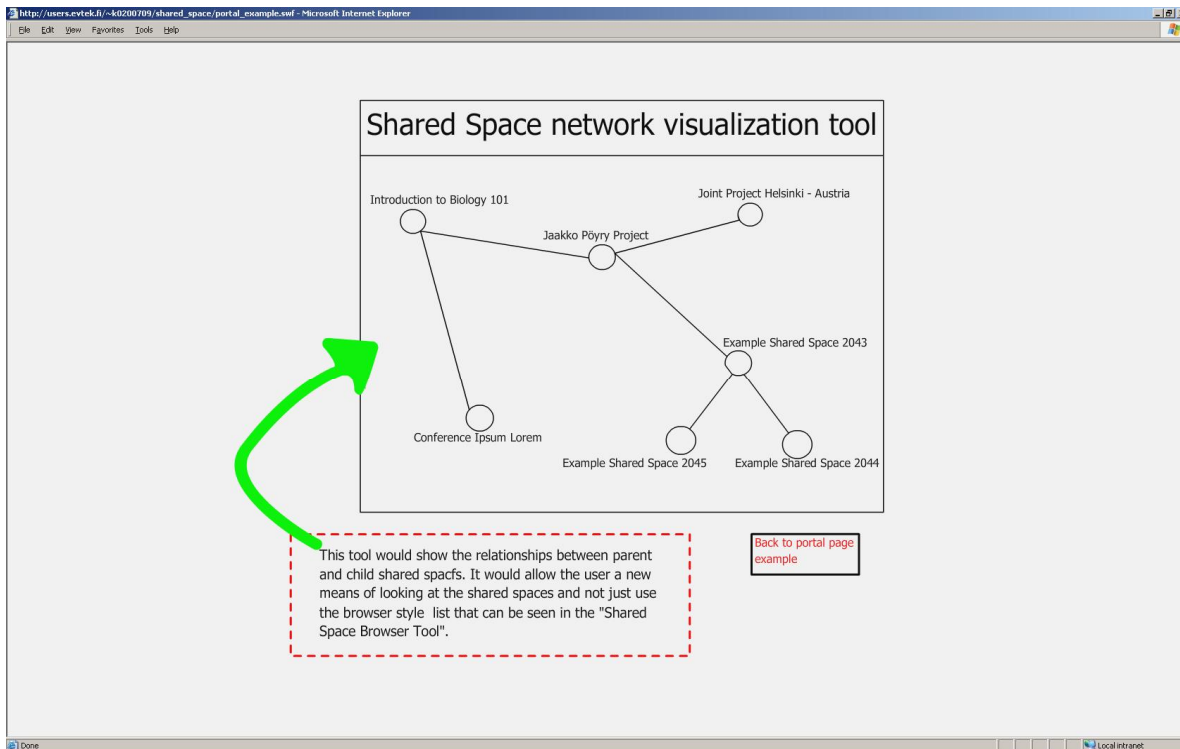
http://users.evtek.fi/~k0200709/shared_space/portal_example.swf - Microsoft Internet Explorer

File Edit View Favorites Tools Help

Shared Space network visualization tool

Introduction to Biology 101

Joint Project Helsinki - Austria

Jaakko Pöyry Project

Example Shared Space 2043

Conference Ipsum Lorem

Example Shared Space 2045

Example Shared Space 2044

This tool would show the relationships between parent and child shared spacfs. It would allow the user a new means of looking at the shared spaces and not just use the browser style list that can be seen in the "Shared Space Browser Tool".

Back to portal page example

Done

Local intranet